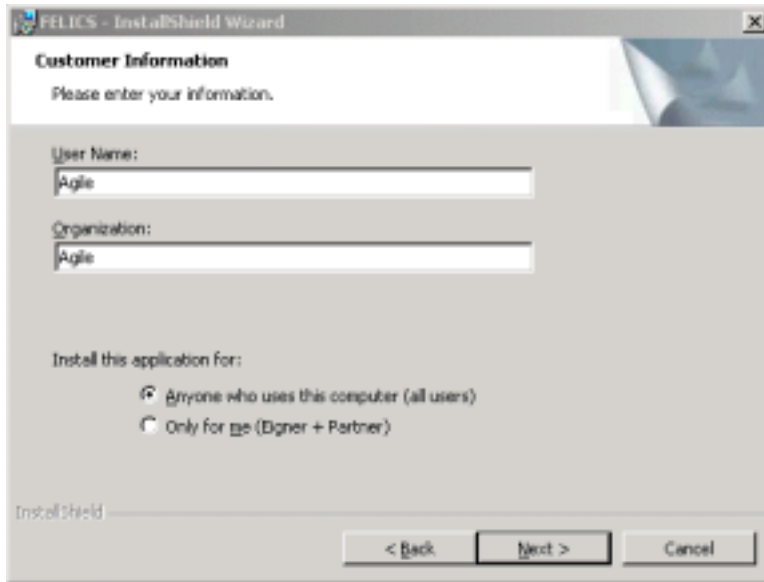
FELICS - InstallShield Wizard

×

Customer Information

Please enter your information.

User Name:

Agile

Organization:

Agile

Install this application for:

Anyone who uses this computer (all users)

Only for me (Eigner + Partner)

InstallShield

< Back

Next >

Cancel